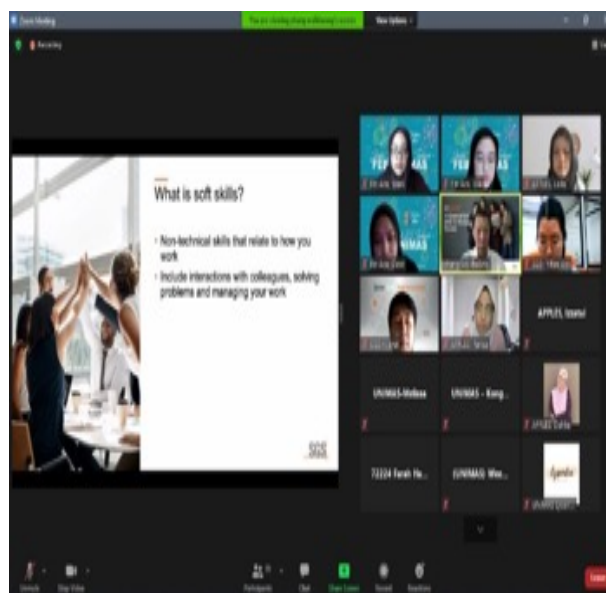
Zoom Meeting
You are viewing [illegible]'s screen
View Options
Recording

What is soft skills?

• Non-technical skills that relate to how you work
• Include interactions with colleagues, solving problems and managing your work

SGS

APPLE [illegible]
UNIMAS-Mellissa
UNIMAS - Kong...
72224 Farah He...
UNIMAS Wee...

Unmute
Stop Video
Participants
Chat
Share Screen
Record
Reactions
Leave